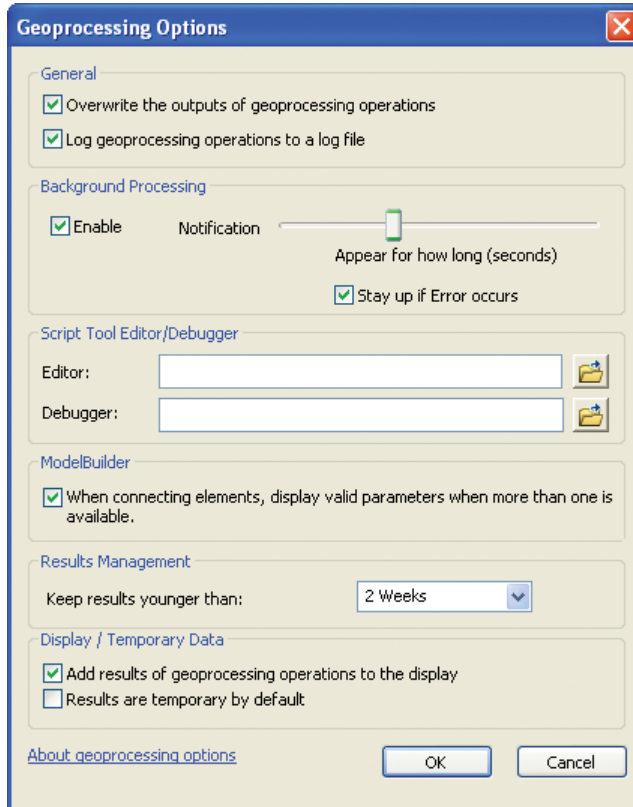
Geoprocessing Options

General
Overwrite the outputs of geoprocessing operations
Log geoprocessing operations to a log file

Background Processing
Enable
Notification
Appear for how long (seconds)
Stay up if Error occurs

Script Tool Editor/Debugger
Editor:
Debugger:

ModelBuilder
When connecting elements, display valid parameters when more than one is available.

Results Management
Keep results younger than:
2 Weeks

Display / Temporary Data
Add results of geoprocessing operations to the display
Results are temporary by default

About geoprocessing options
OK
Cancel